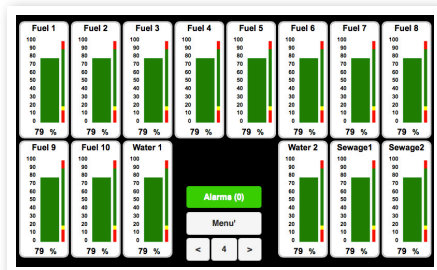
Fuel 1
100 90 80 70 60 50 40 30 20 10 0
79 %

Fuel 2
100 90 80 70 60 50 40 30 20 10 0
79 %

Fuel 3
100 90 80 70 60 50 40 30 20 10 0
79 %

Fuel 4
100 90 80 70 60 50 40 30 20 10 0
79 %

Fuel 5
100 90 80 70 60 50 40 30 20 10 0
79 %

Fuel 6
100 90 80 70 60 50 40 30 20 10 0
79 %

Fuel 7
100 90 80 70 60 50 40 30 20 10 0
79 %

Fuel 8
100 90 80 70 60 50 40 30 20 10 0
79 %

Fuel 9
100 90 80 70 60 50 40 30 20 10 0
79 %

Fuel 10
100 90 80 70 60 50 40 30 20 10 0
79 %

Water 1
100 90 80 70 60 50 40 30 20 10 0
79 %

Alarms (0)

Menu'

< 4 >

Water 2
100 90 80 70 60 50 40 30 20 10 0
79 %

Sewage1
100 90 80 70 60 50 40 30 20 10 0
79 %

Sewage2
100 90 80 70 60 50 40 30 20 10 0
79 %